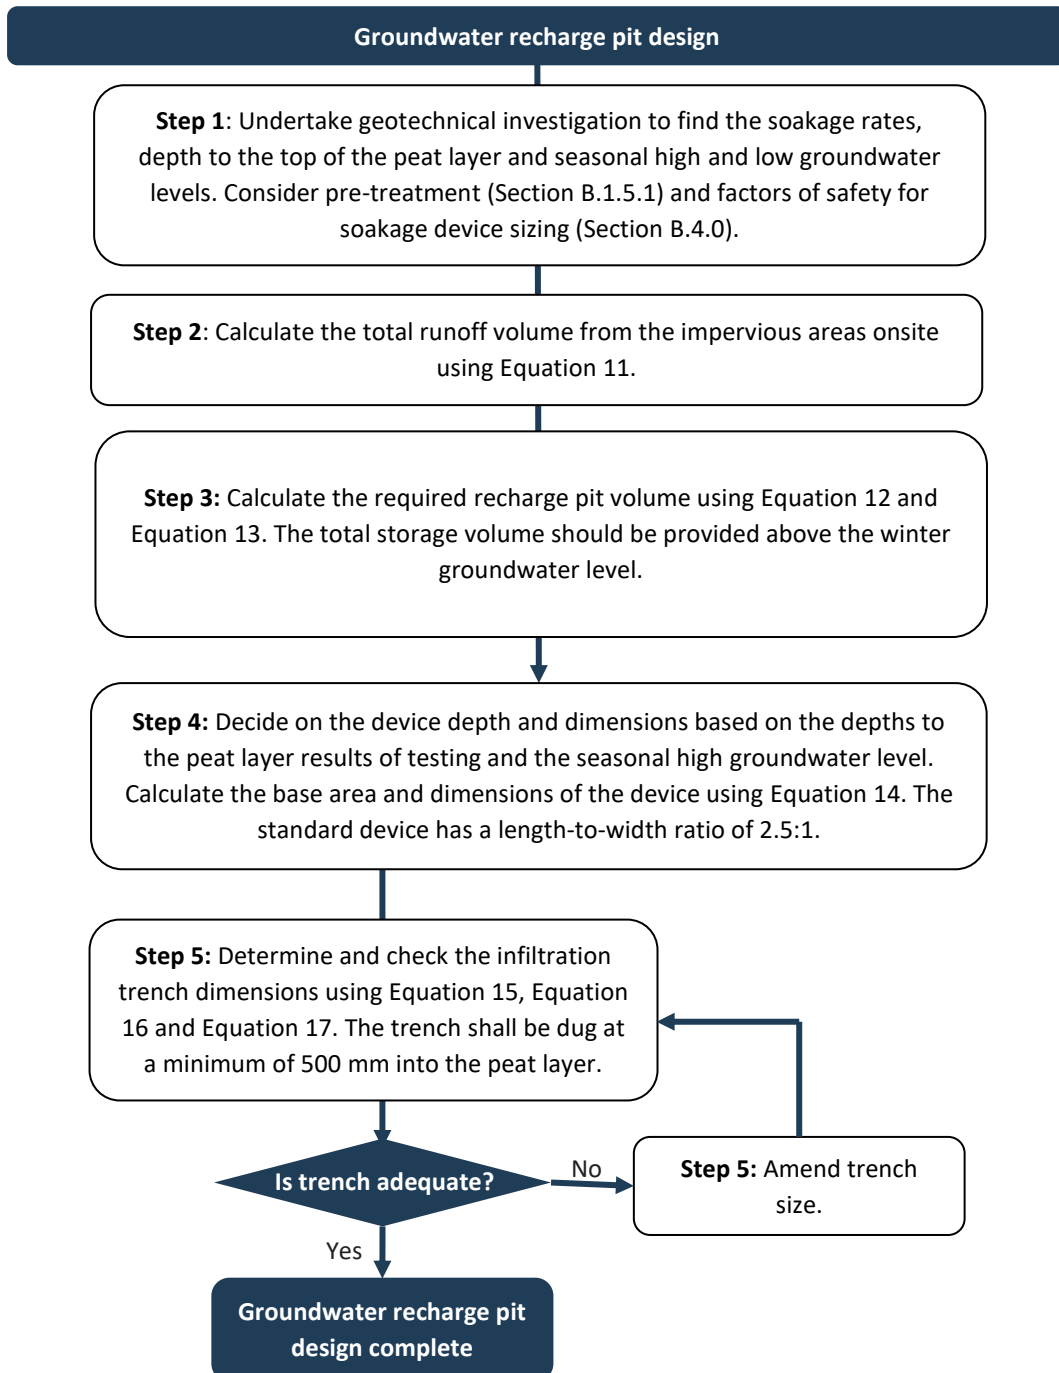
Groundwater recharge pit design

Step 1: Undertake geotechnical investigation to find the soakage rates, depth to the top of the peat layer and seasonal high and low groundwater levels. Consider pre-treatment (Section B.1.5.1) and factors of safety for soakage device sizing (Section B.4.0).

Step 2: Calculate the total runoff volume from the impervious areas onsite using Equation 11.

Step 3: Calculate the required recharge pit volume using Equation 12 and Equation 13. The total storage volume should be provided above the winter groundwater level.

Step 4: Decide on the device depth and dimensions based on the depths to the peat layer results of testing and the seasonal high groundwater level. Calculate the base area and dimensions of the device using Equation 14. The standard device has a length-to-width ratio of 2.5:1.

Step 5: Determine and check the infiltration trench dimensions using Equation 15, Equation 16 and Equation 17. The trench shall be dug at a minimum of 500 mm into the peat layer.

Is trench adequate?

No

Step 5: Amend trench size.

Yes

Groundwater recharge pit design complete